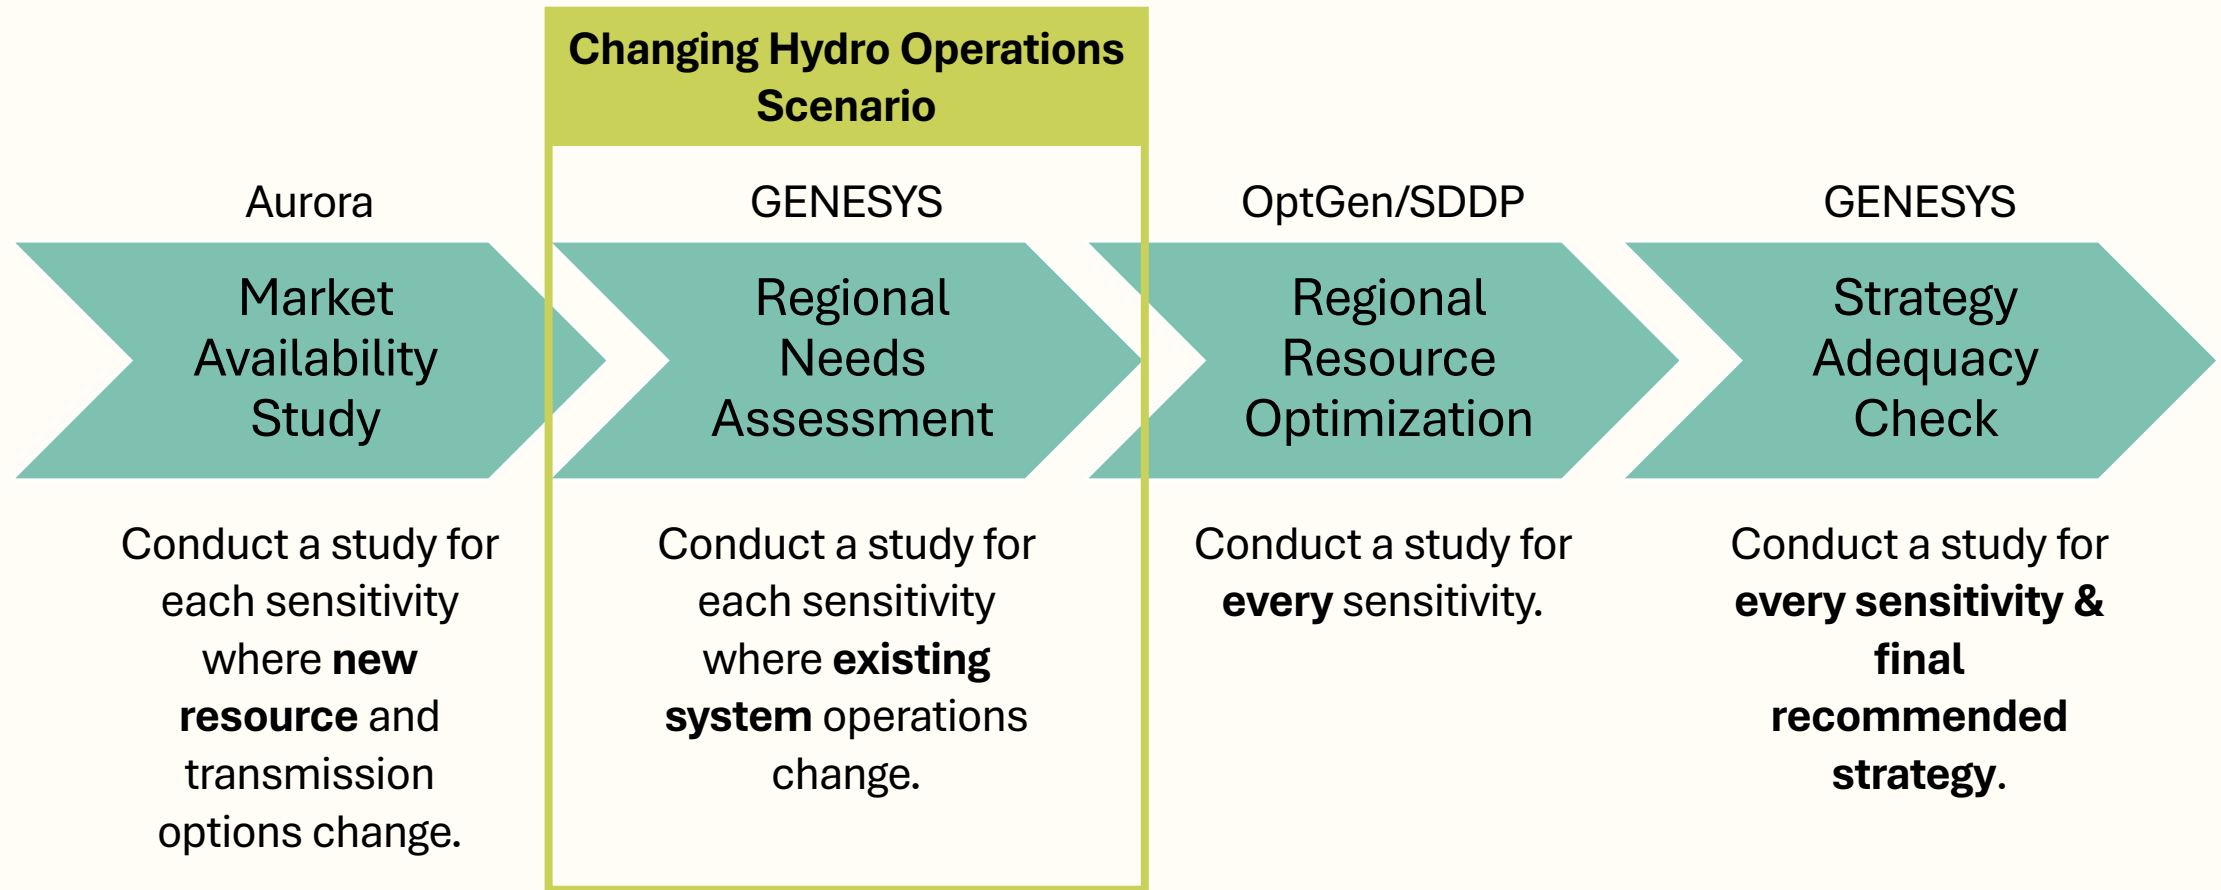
Changing Hydro Operations Scenario

Aurora

Market Availability Study

Conduct a study for each sensitivity where new resource and transmission options change.

GENESYS

Regional Needs Assessment

Conduct a study for each sensitivity where existing system operations change.

OptGen/SDDP

Regional Resource Optimization

Conduct a study for every sensitivity.

GENESYS

Strategy Adequacy Check

Conduct a study for every sensitivity & final recommended strategy.